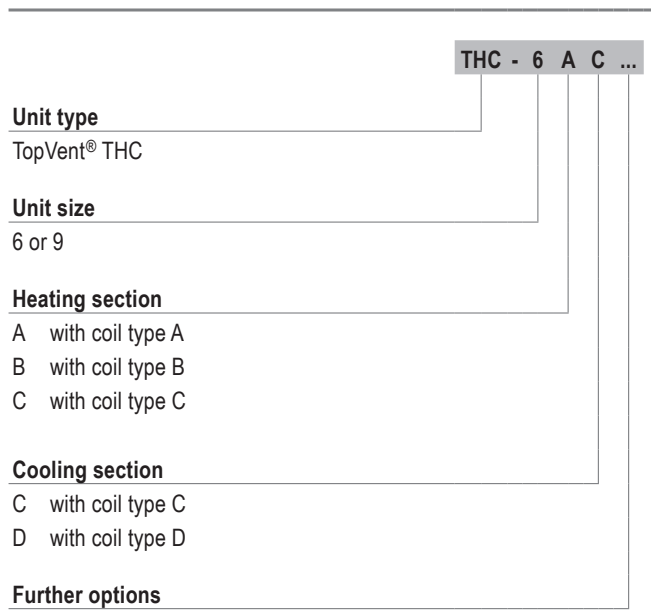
THC - 6 A C ...

**Unit type**
TopVent® THC

**Unit size**
6 or 9

**Heating section**
A with coil type A
B with coil type B
C with coil type C

**Cooling section**
C with coil type C
D with coil type D

**Further options**